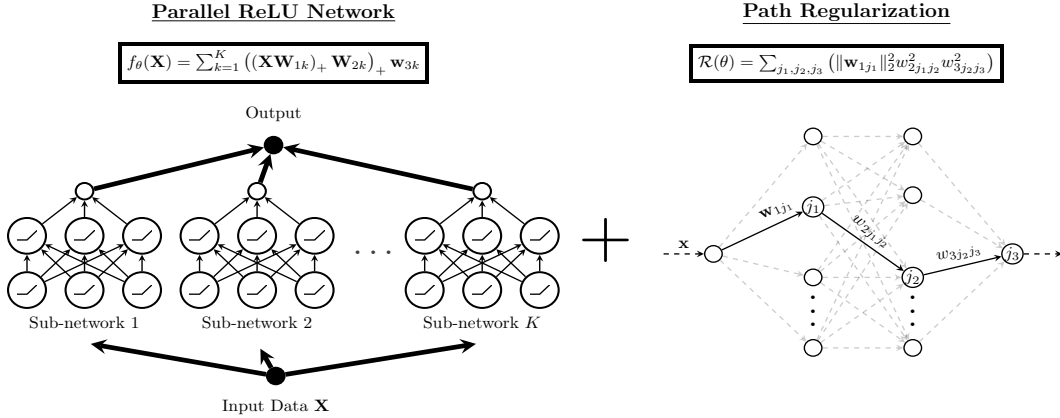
Parallel ReLU Network

$f_\theta(\mathbf{X}) = \sum_{k=1}^{K} \left( (\mathbf{X}\mathbf{W}_{1k})_+ \mathbf{W}_{2k} \right)_+ \mathbf{w}_{3k}$

Output

Sub-network 1

Sub-network 2

. . .

Sub-network $K$

Input Data $\mathbf{X}$

Path Regularization

$\mathcal{R}(\theta) = \sum_{j_1,j_2,j_3} \left( \|\mathbf{w}_{1j_1}\|_2^2 w_{2j_1j_2}^2 w_{3j_2j_3}^2 \right)$

$\mathbf{x}$

$\mathbf{w}_{1j_1}$

$j_1$

$w_{2j_1j_2}$

$j_2$

$w_{3j_2j_3}$

$j_3$